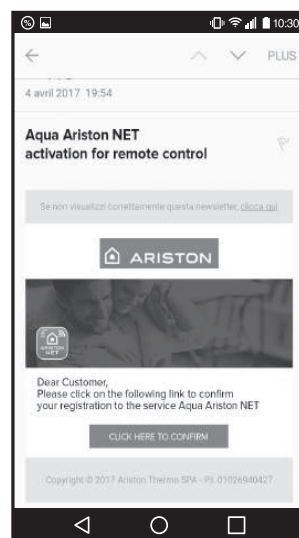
10:30

PLUS

4 avril 2017 19:54

Aqua Ariston NET
activation for remote control

Se non visualizzi correttamente questa newsletter, clicca qui

ARISTON

ARISTON NET

Dear Customer,
Please click on the following link to confirm your registration to the service Aqua Ariston NET

CLICK HERE TO CONFIRM

Copyright © 2017 Ariston Thermo SPA - P.I. 01026940427